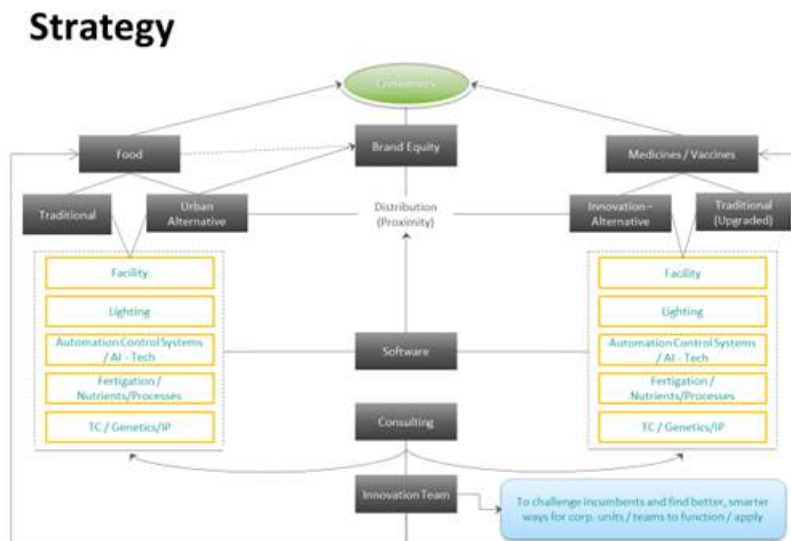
Strategy

Consumers

Food

Brand Equity

Medicines / Vaccines

Traditional

Urban Alternative

Distribution (Proximity)

Innovation – Alternative

Traditional (Upgraded)

Facility

Lighting

Automation Control Systems / AI - Tech

Fertigation / Nutrients/Processes

TC / Genetics/IP

Software

Facility

Lighting

Automation Control Systems / AI - Tech

Fertigation / Nutrients/Processes

TC / Genetics/IP

Consulting

Innovation Team

To challenge incumbents and find better, smarter ways for corp. units / teams to function / apply